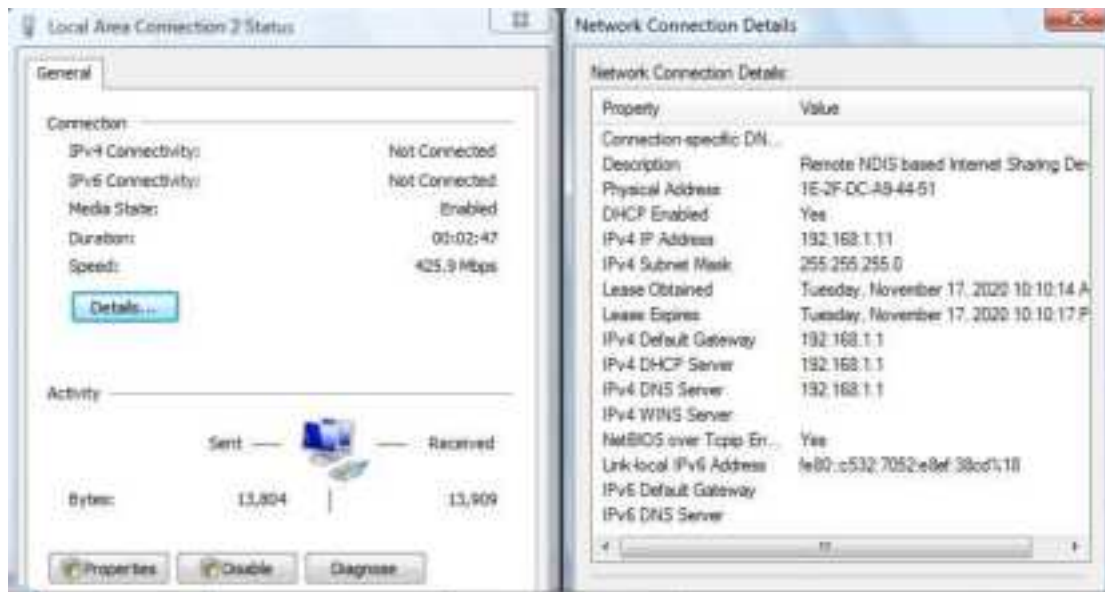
Local Area Connection 2 Status

General

Connection

IPv4 Connectivity: Not Connected

IPv6 Connectivity: Not Connected

Media State: Enabled

Duration: 00:02:47

Speed: 425.9 Mbps

Details...

Activity

Sent — — Received

Bytes: 13,804 | 13,909

Properties Disable Diagnose

Network Connection Details

Network Connection Details:

| Property | Value |
|---|---|
| Connection-specific DN... | |
| Description | Remote NDIS based Internet Sharing De |
| Physical Address | 1E-2F-DC-A9-44-51 |
| DHCP Enabled | Yes |
| IPv4 IP Address | 192.168.1.11 |
| IPv4 Subnet Mask | 255.255.255.0 |
| Lease Obtained | Tuesday, November 17, 2020 10:10:14 A |
| Lease Expires | Tuesday, November 17, 2020 10:10:17 P |
| IPv4 Default Gateway | 192.168.1.1 |
| IPv4 DHCP Server | 192.168.1.1 |
| IPv4 DNS Server | 192.168.1.1 |
| IPv4 WINS Server | |
| NetBIOS over Tcpip En... | Yes |
| Link-local IPv6 Address | fe80::c532:7052:e8ef:38cd%18 |
| IPv6 Default Gateway | |
| IPv6 DNS Server | |